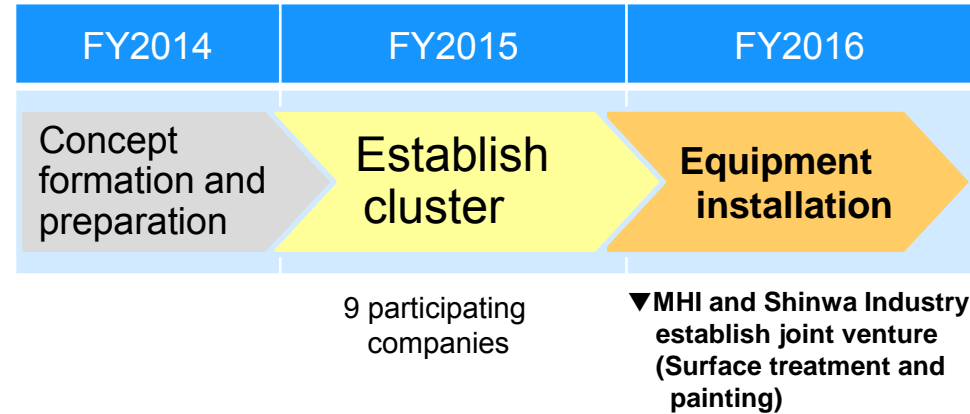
| FY2014 | FY2015 | FY2016 |
|---|---|---|
| Concept formation and preparation | Establish cluster | Equipment installation |
| | 9 participating companies | ▼MHI and Shinwa Industry establish joint venture (Surface treatment and painting) |